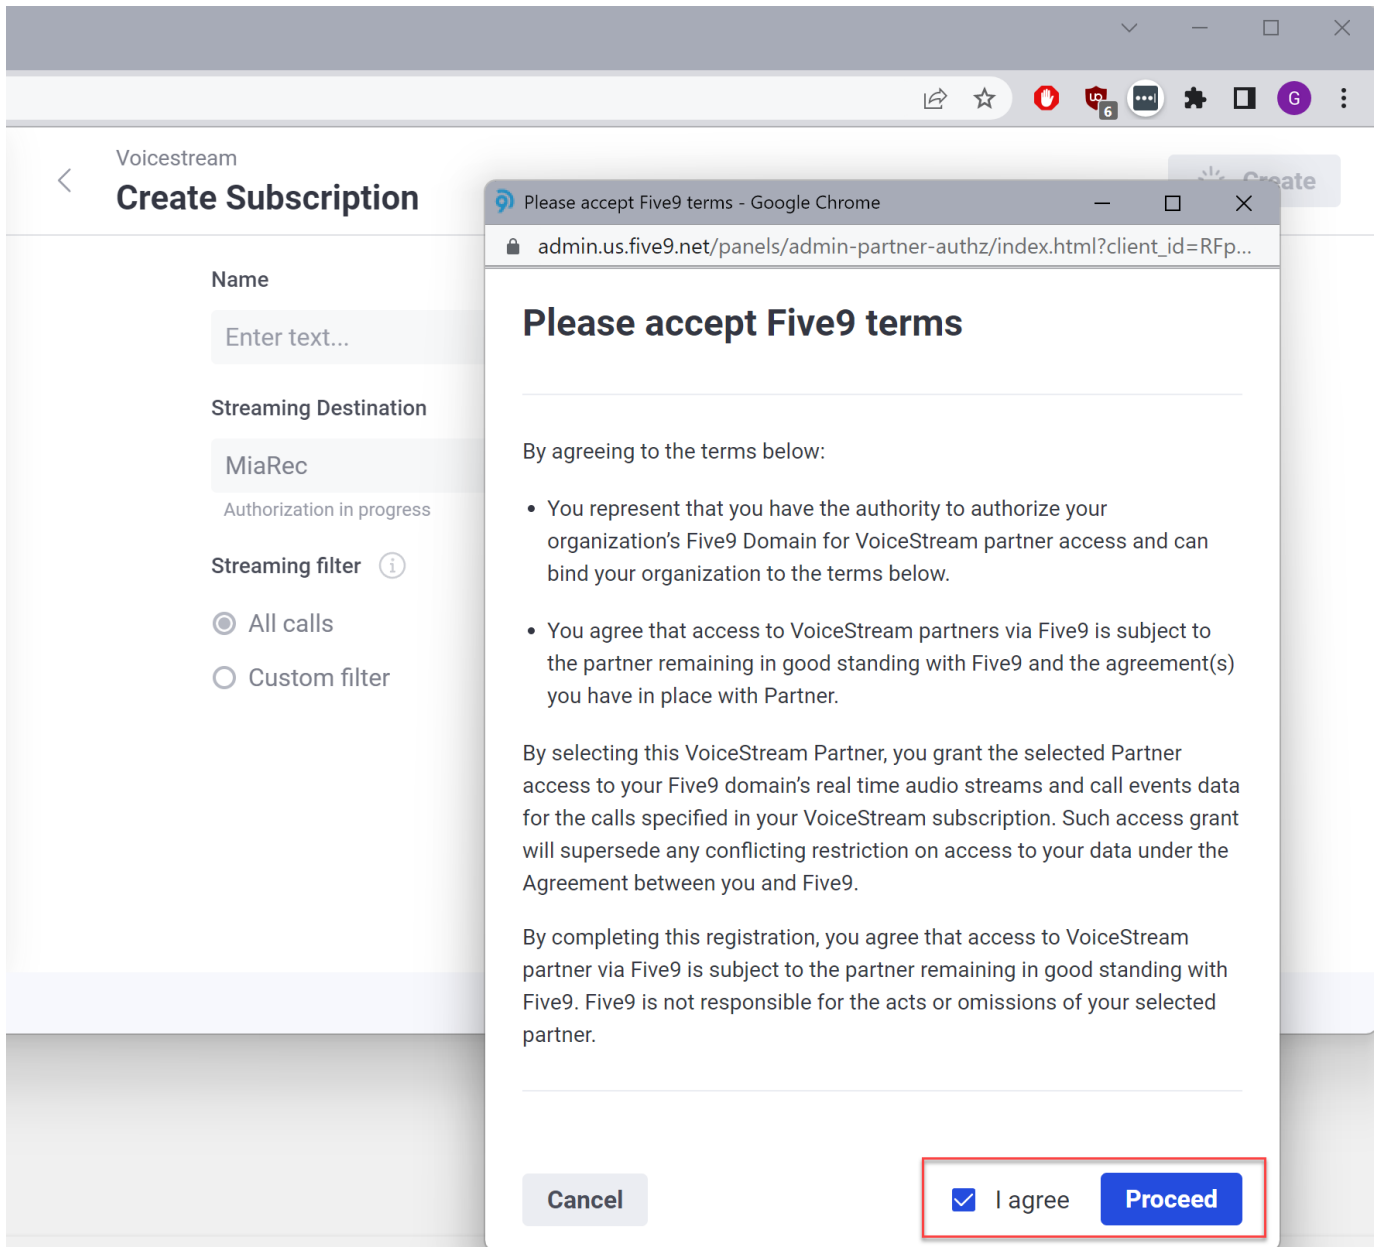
6

G

Voicestream

Create Subscription

Create

Name

Enter text...

Streaming Destination

MiaRec

Authorization in progress

Streaming filter

All calls

Custom filter

Please accept Five9 terms - Google Chrome

admin.us.five9.net/panels/admin-partner-authz/index.html?client_id=RFp...

Please accept Five9 terms

By agreeing to the terms below:

- You represent that you have the authority to authorize your organization's Five9 Domain for VoiceStream partner access and can bind your organization to the terms below.

- You agree that access to VoiceStream partners via Five9 is subject to the partner remaining in good standing with Five9 and the agreement(s) you have in place with Partner.

By selecting this VoiceStream Partner, you grant the selected Partner access to your Five9 domain's real time audio streams and call events data for the calls specified in your VoiceStream subscription. Such access grant will supersede any conflicting restriction on access to your data under the Agreement between you and Five9.

By completing this registration, you agree that access to VoiceStream partner via Five9 is subject to the partner remaining in good standing with Five9. Five9 is not responsible for the acts or omissions of your selected partner.

Cancel

I agree

Proceed